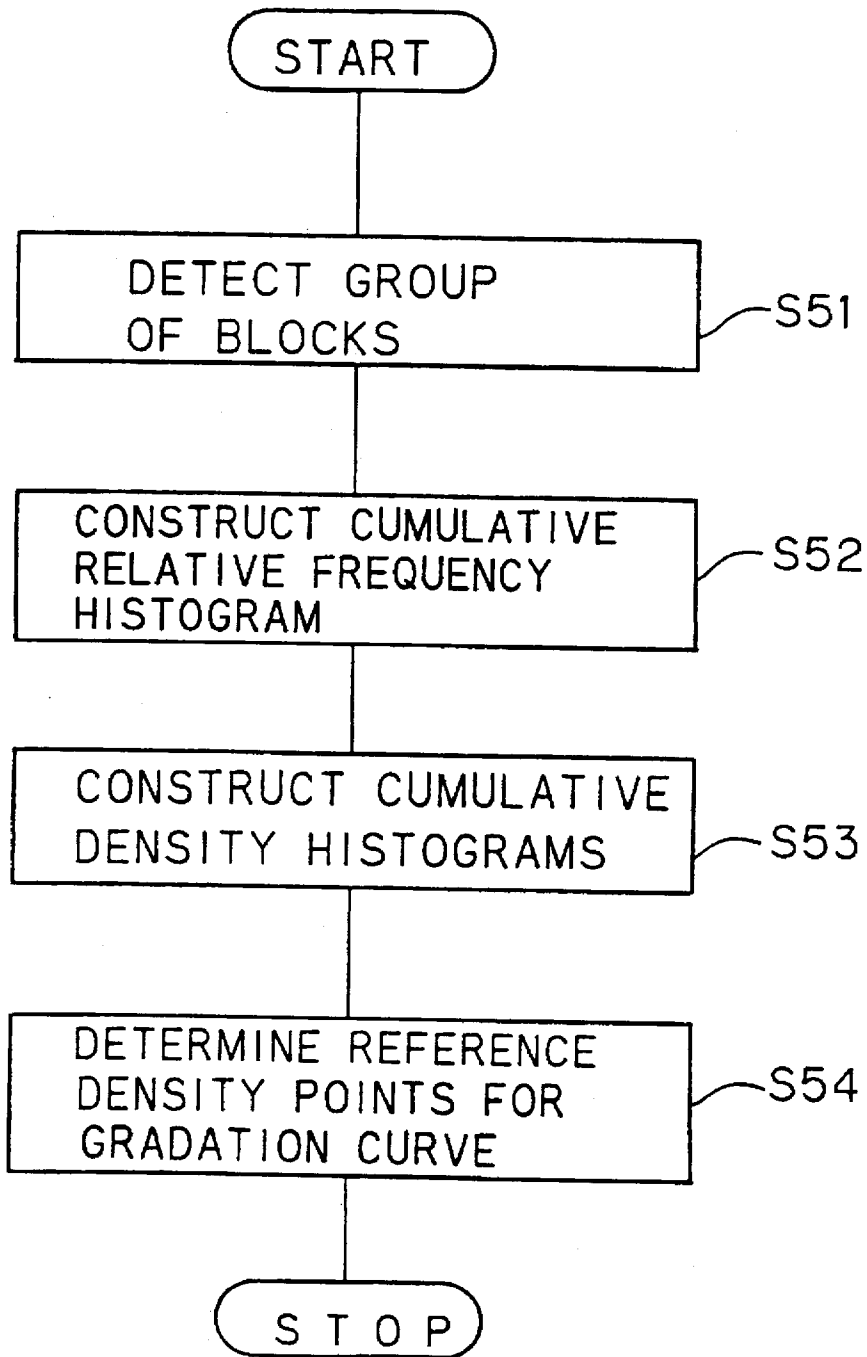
START

DETECT GROUP OF BLOCKS

S51

CONSTRUCT CUMULATIVE RELATIVE FREQUENCY HISTOGRAM

S52

CONSTRUCT CUMULATIVE DENSITY HISTOGRAMS

S53

DETERMINE REFERENCE DENSITY POINTS FOR GRADATION CURVE

S54

STOP